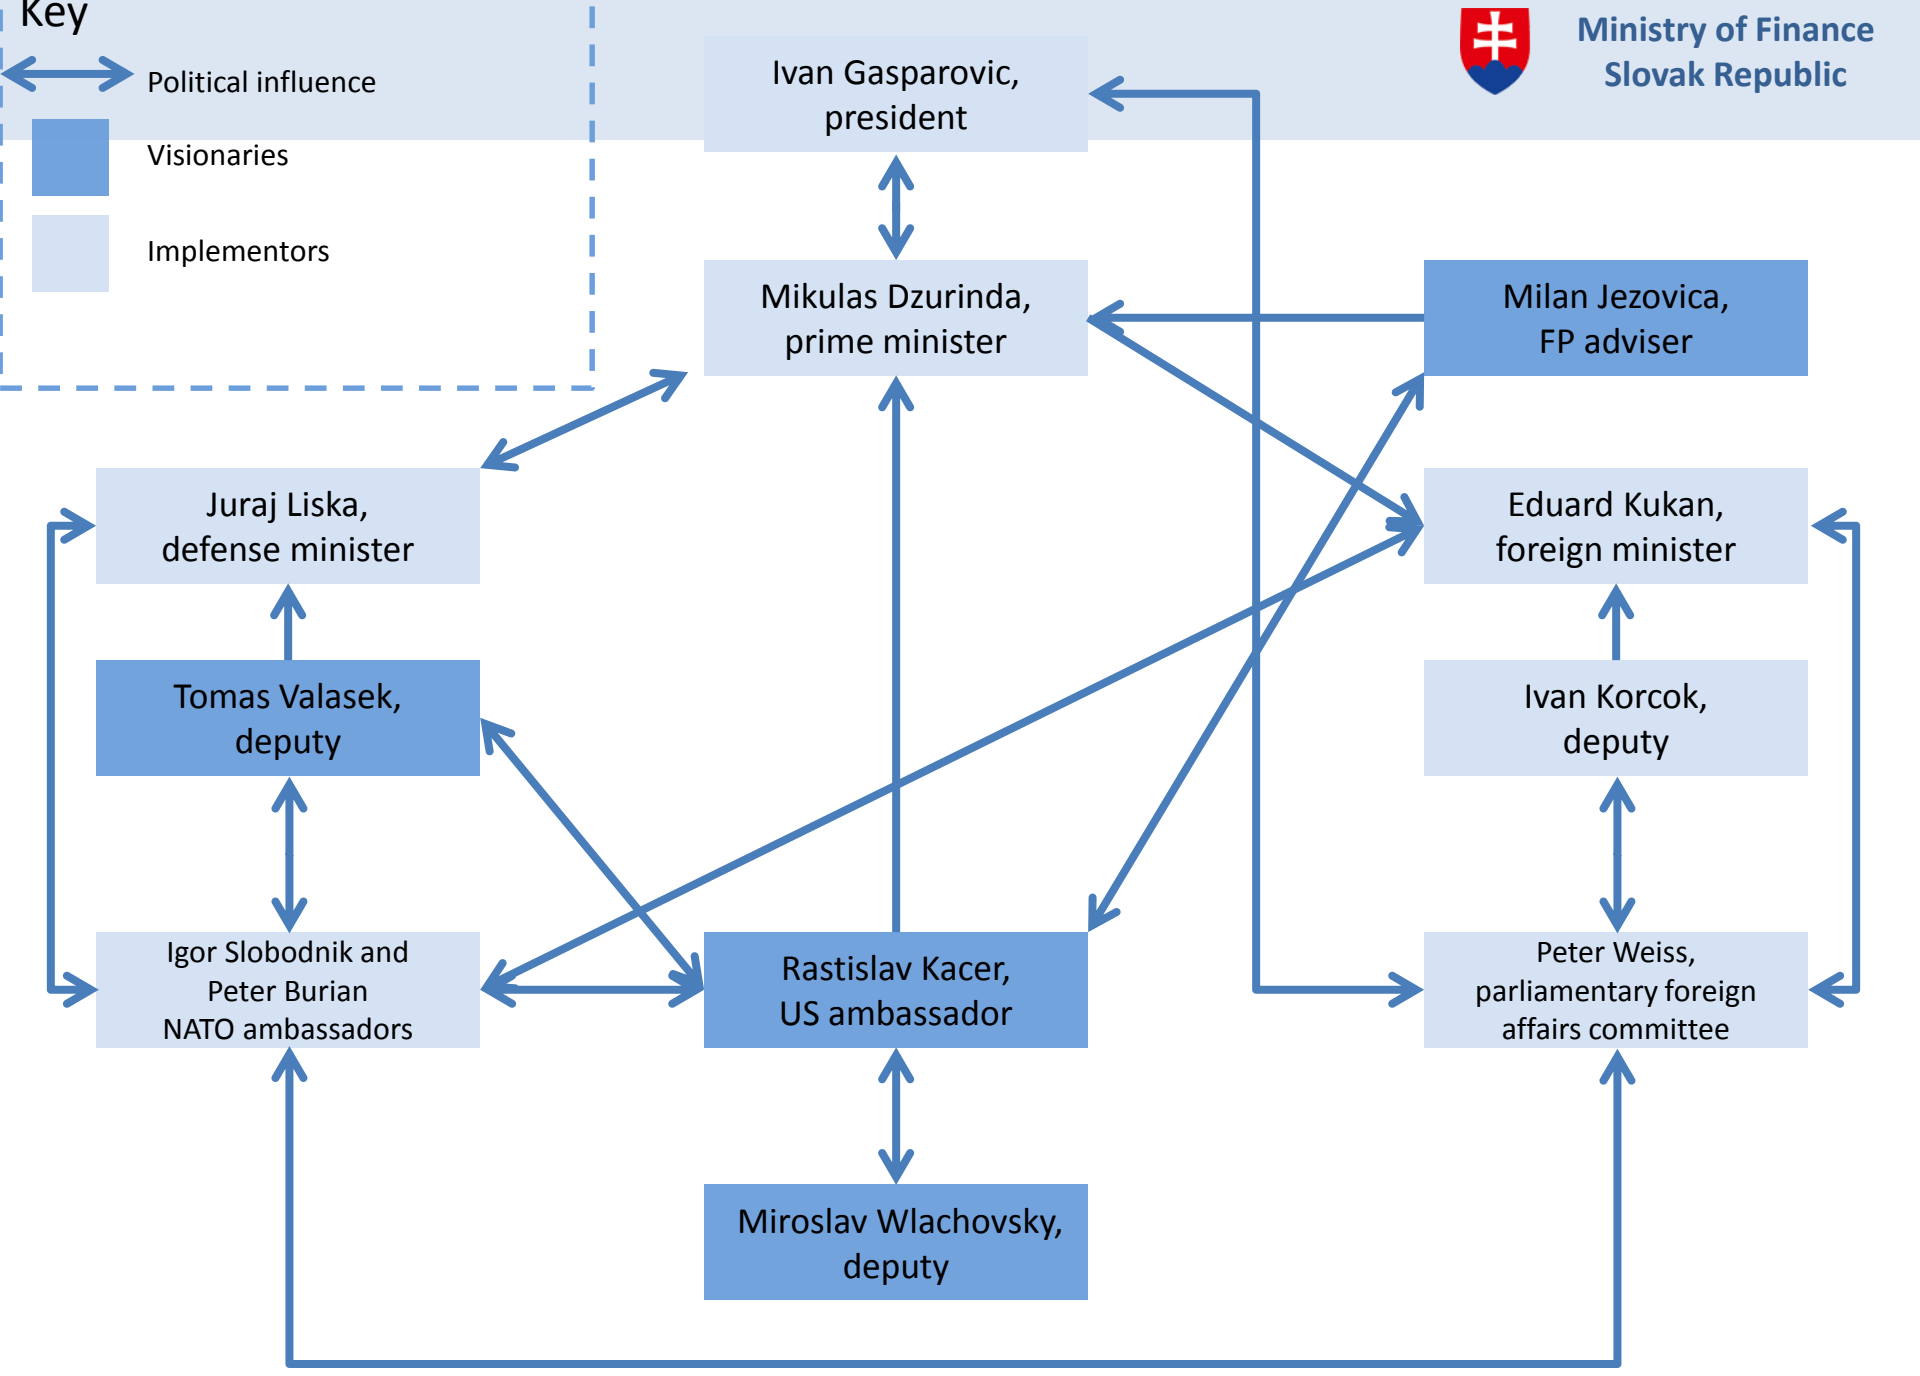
Key

Political influence

Visionaries

Implementors

Ivan Gasparovic, president

Ministry of Finance
Slovak Republic

Mikulas Dzurinda, prime minister

Milan Jezovica, FP adviser

Juraj Liska, defense minister

Eduard Kukan, foreign minister

Tomas Valasek, deputy

Ivan Korcok, deputy

Igor Slobodnik and Peter Burian NATO ambassadors

Rastislav Kacer, US ambassador

Peter Weiss, parliamentary foreign affairs committee

Miroslav Wlachovsky, deputy